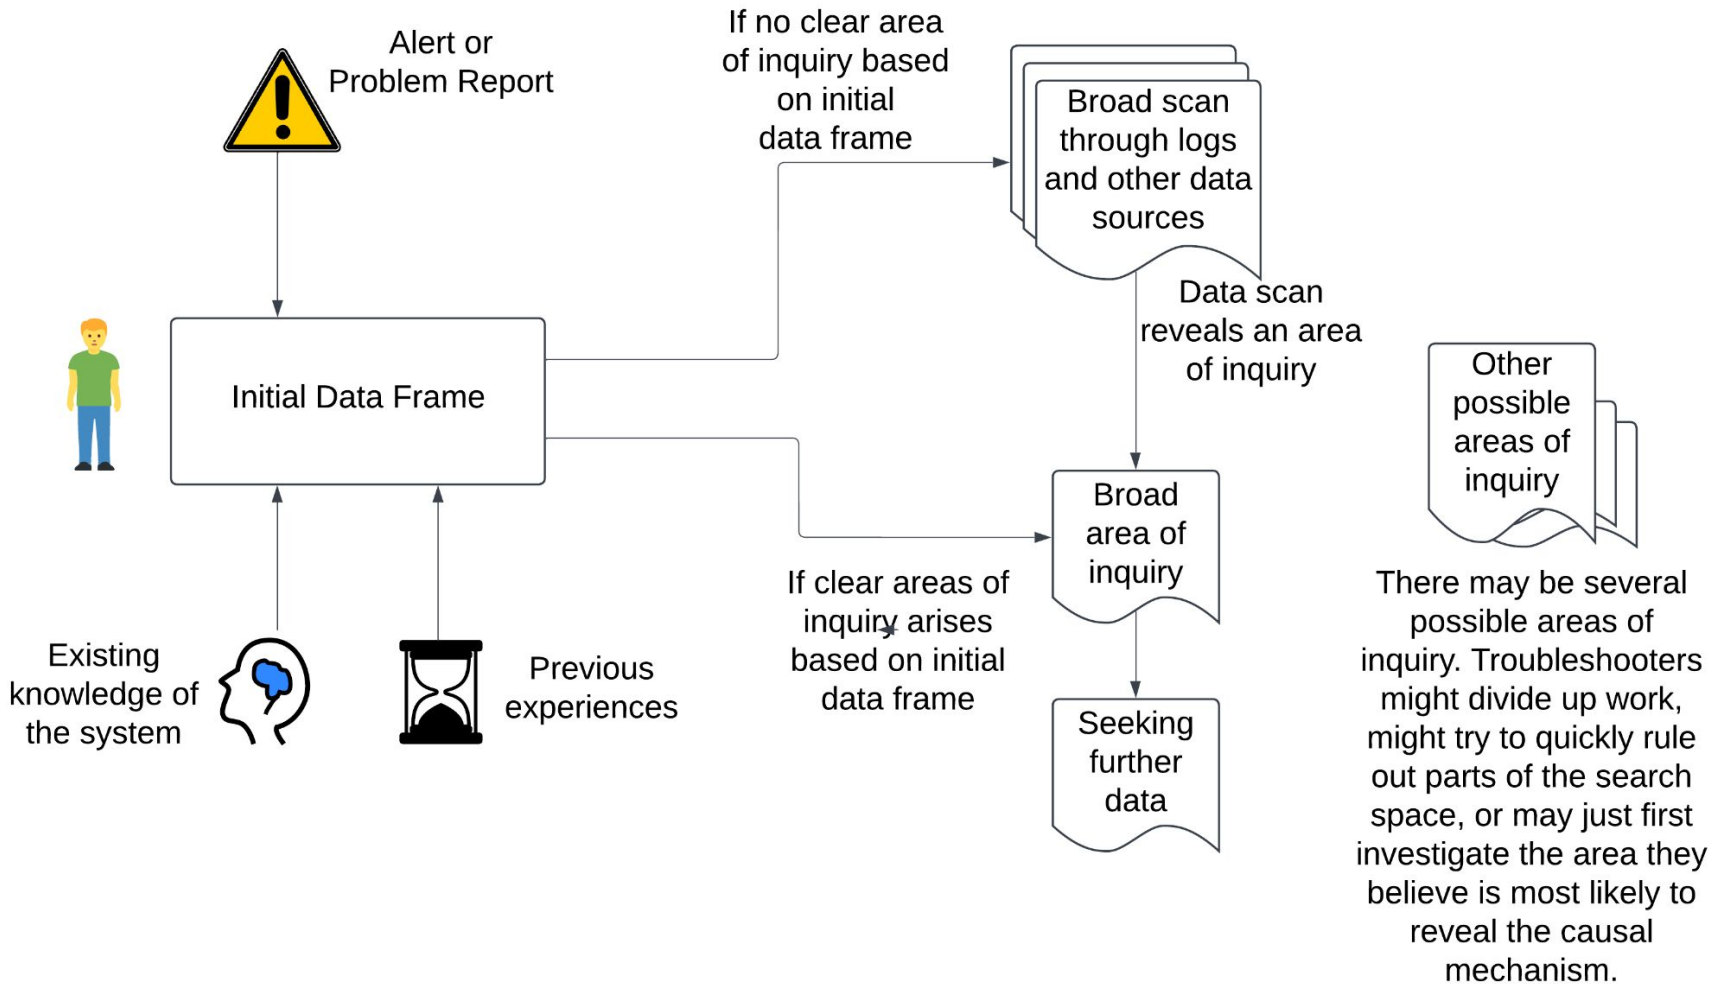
Alert or Problem Report

If no clear area of inquiry based on initial data frame

Broad scan through logs and other data sources

Initial Data Frame

Data scan reveals an area of inquiry

Other possible areas of inquiry

Broad area of inquiry

If clear areas of inquiry arises based on initial data frame

There may be several possible areas of inquiry. Troubleshooters might divide up work, might try to quickly rule out parts of the search space, or may just first investigate the area they believe is most likely to reveal the causal mechanism.

Existing knowledge of the system

Previous experiences

Seeking further data